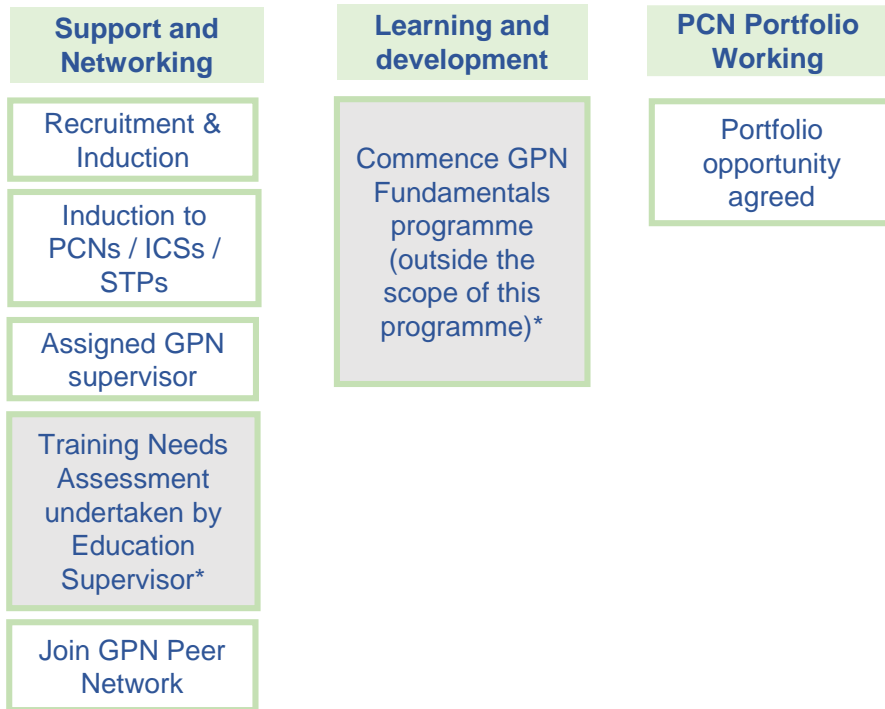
Support and Networking

Recruitment & Induction

Induction to PCNs / ICSs / STPs

Assigned GPN supervisor

Training Needs Assessment undertaken by Education Supervisor*

Join GPN Peer Network

Learning and development

Commence GPN Fundamentals programme (outside the scope of this programme)*

PCN Portfolio Working

Portfolio opportunity agreed